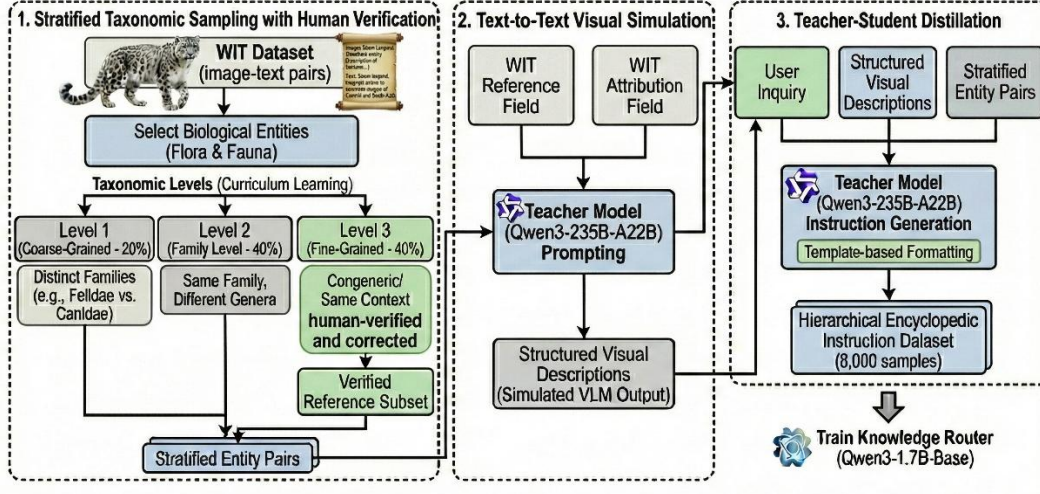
1. Stratified Taxonomic Sampling with Human Verification

WIT Dataset (image-text pairs)

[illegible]

Select Biological Entities (Flora & Fauna)

Taxonomic Levels (Curriculum Learning)

Level 1 (Coarse-Grained - 20%)

Level 2 (Family Level - 40%)

Level 3 (Fine-Grained - 40%)

Distinct Families (e.g., Felldae vs. Canldae)

Same Family, Different Genera

Congeneric/ Same Context human-verified and corrected

Verified Reference Subset

Stratified Entity Pairs

2. Text-to-Text Visual Simulation

WIT Reference Field

WIT Attribution Field

Teacher Model (Qwen3-235B-A22B) Prompting

Structured Visual Descriptions (Simulated VLM Output)

3. Teacher-Student Distillation

User Inquiry

Structured Visual Descriptions

Stratified Entity Pairs

Teacher Model (Qwen3-235B-A22B) Instruction Generation

Template-based Formatting

Hierarchical Encyclopedic Instruction Dataset (8,000 samples)

Train Knowledge Router (Qwen3-1.7B-Base)